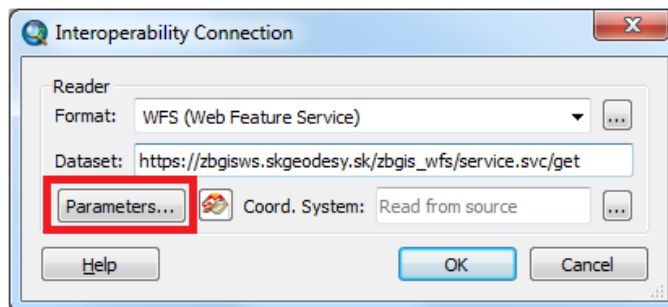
Interoperability Connection

Reader

Format: WFS (Web Feature Service) ...

Dataset: https://zbgisws.skgeodesy.sk/zbgis_wfs/service.svc/get

Parameters... Coord. System: Read from source ...

Help OK Cancel